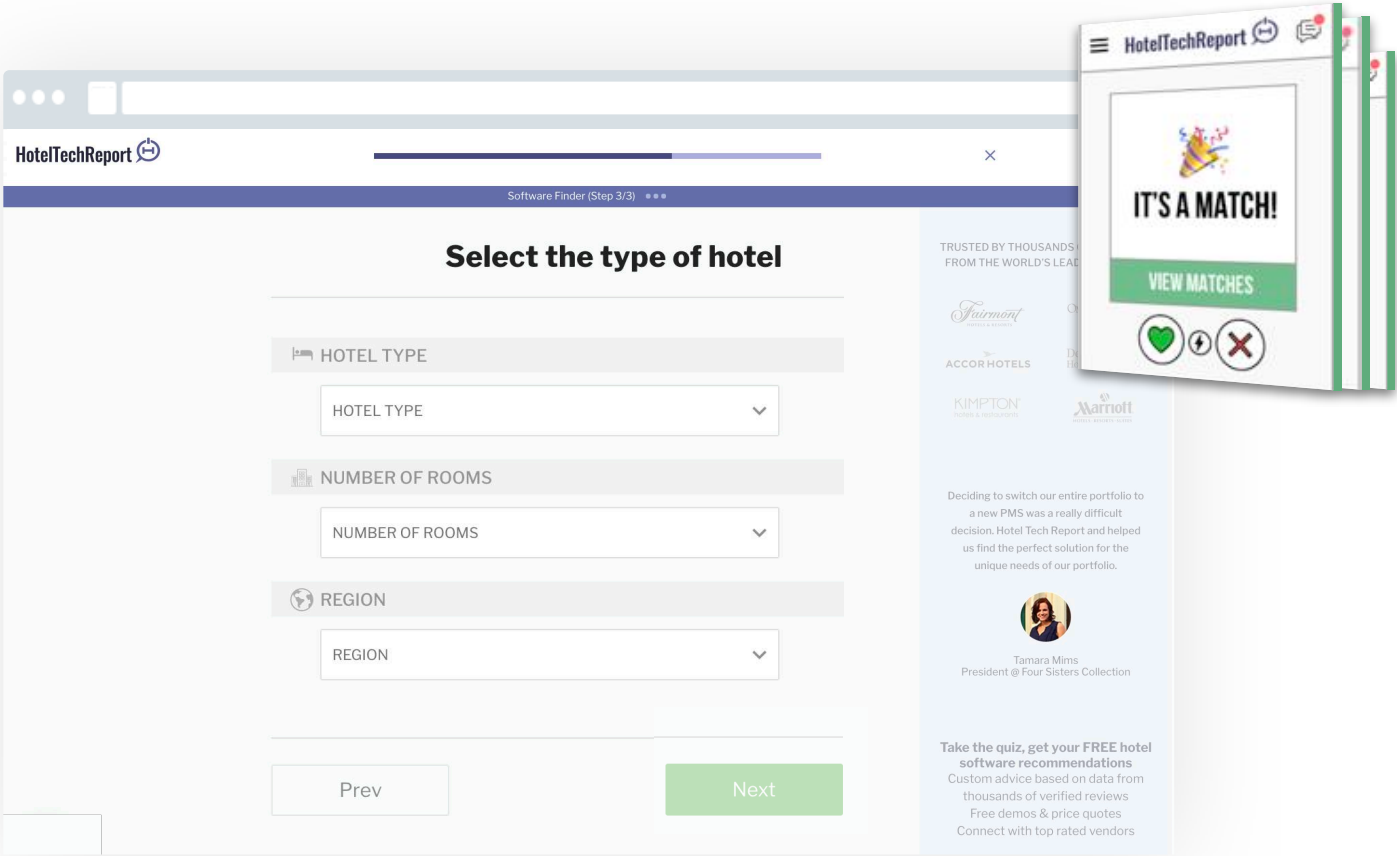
HotelTechReport

×

Software Finder (Step 3/3)

Select the type of hotel

HOTEL TYPE

HOTEL TYPE

NUMBER OF ROOMS

NUMBER OF ROOMS

REGION

REGION

Prev

Next

TRUSTED BY THOUSANDS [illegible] FROM THE WORLD'S LEAD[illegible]

Fairmont

ACCOR HOTELS

KIMPTON

Marriott

Deciding to switch our entire portfolio to a new PMS was a really difficult decision. Hotel Tech Report and helped us find the perfect solution for the unique needs of our portfolio.

Tamara Mims
President @ Four Sisters Collection

Take the quiz, get your FREE hotel software recommendations
Custom advice based on data from thousands of verified reviews
Free demos & price quotes
Connect with top rated vendors

HotelTechReport

IT'S A MATCH!

VIEW MATCHES